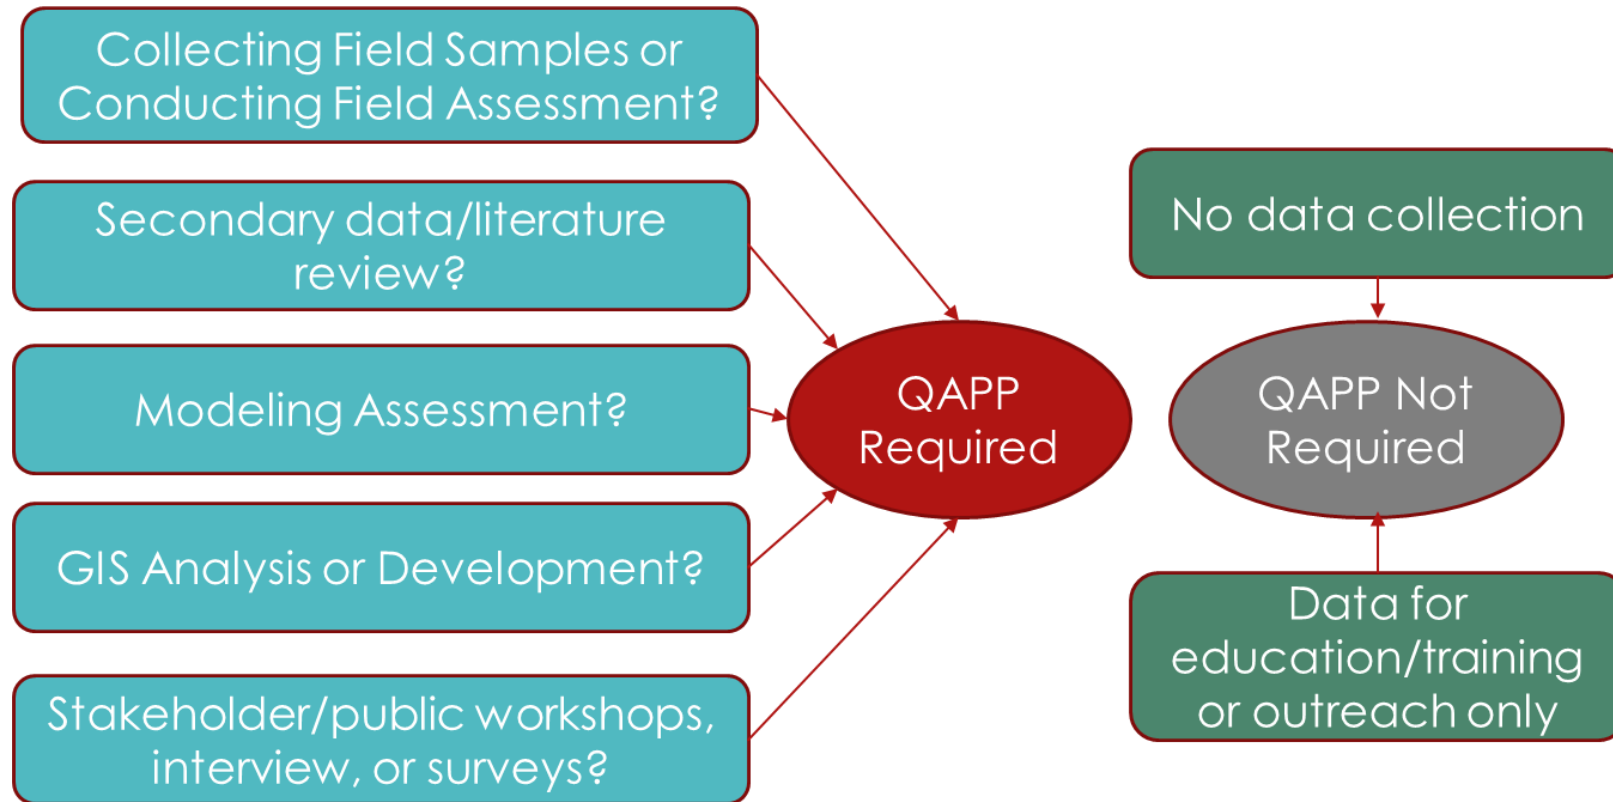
Collecting Field Samples or Conducting Field Assessment?

Secondary data/literature review?

Modeling Assessment?

GIS Analysis or Development?

Stakeholder/public workshops, interview, or surveys?

QAPP Required

No data collection

QAPP Not Required

Data for education/training or outreach only